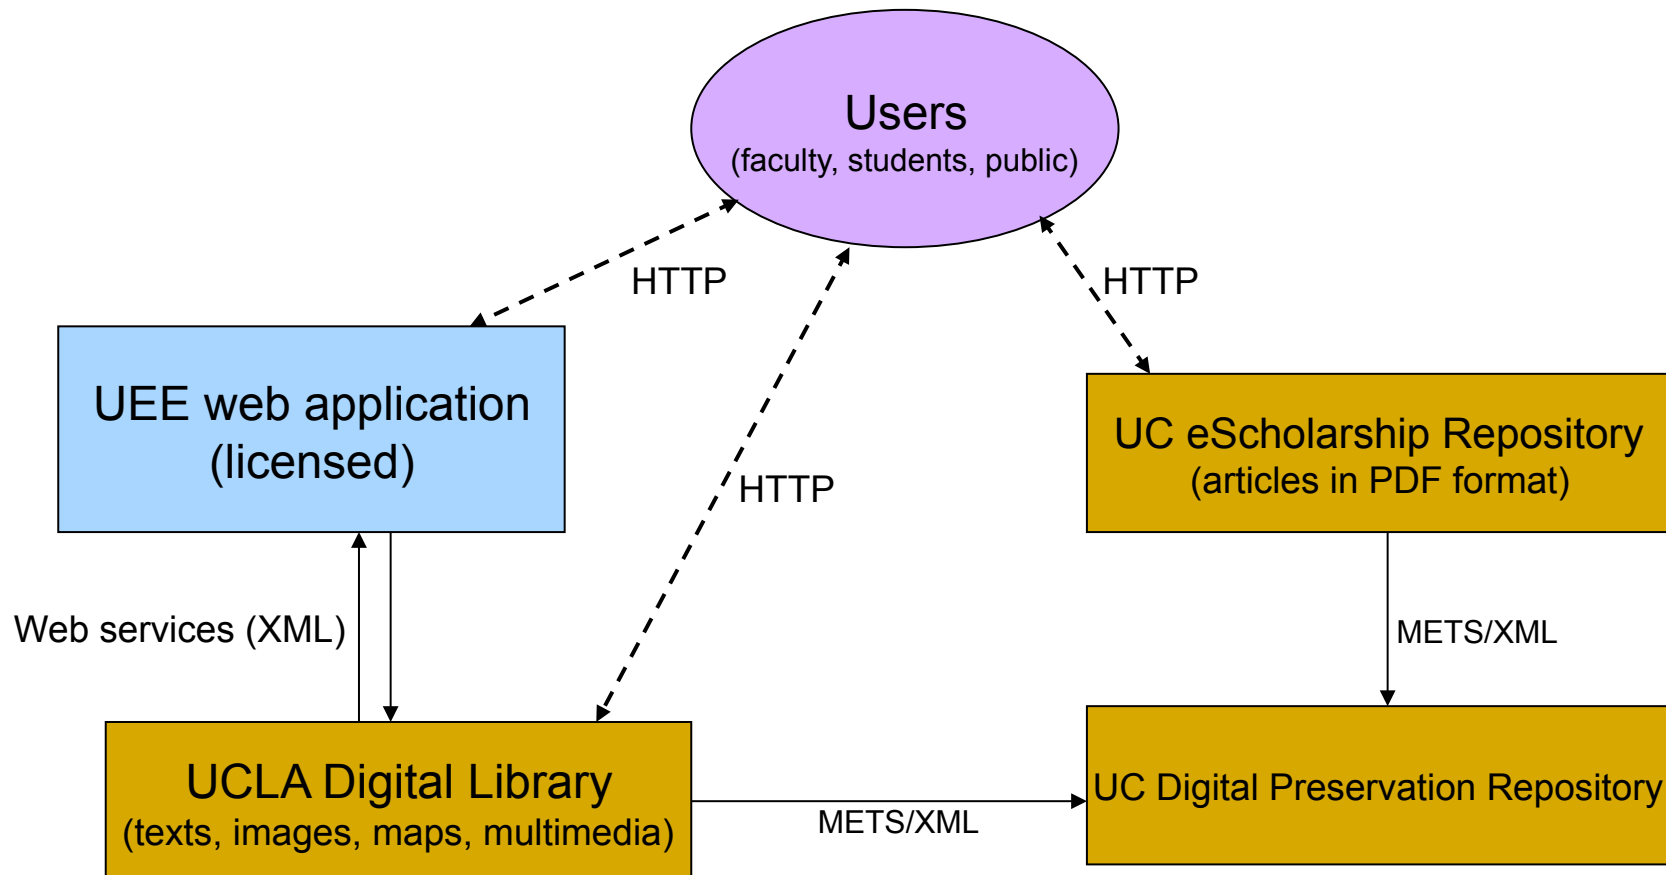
Users
(faculty, students, public)

HTTP

HTTP

UEE web application
(licensed)

HTTP

UC eScholarship Repository
(articles in PDF format)

Web services (XML)

METS/XML

UCLA Digital Library
(texts, images, maps, multimedia)

METS/XML

UC Digital Preservation Repository